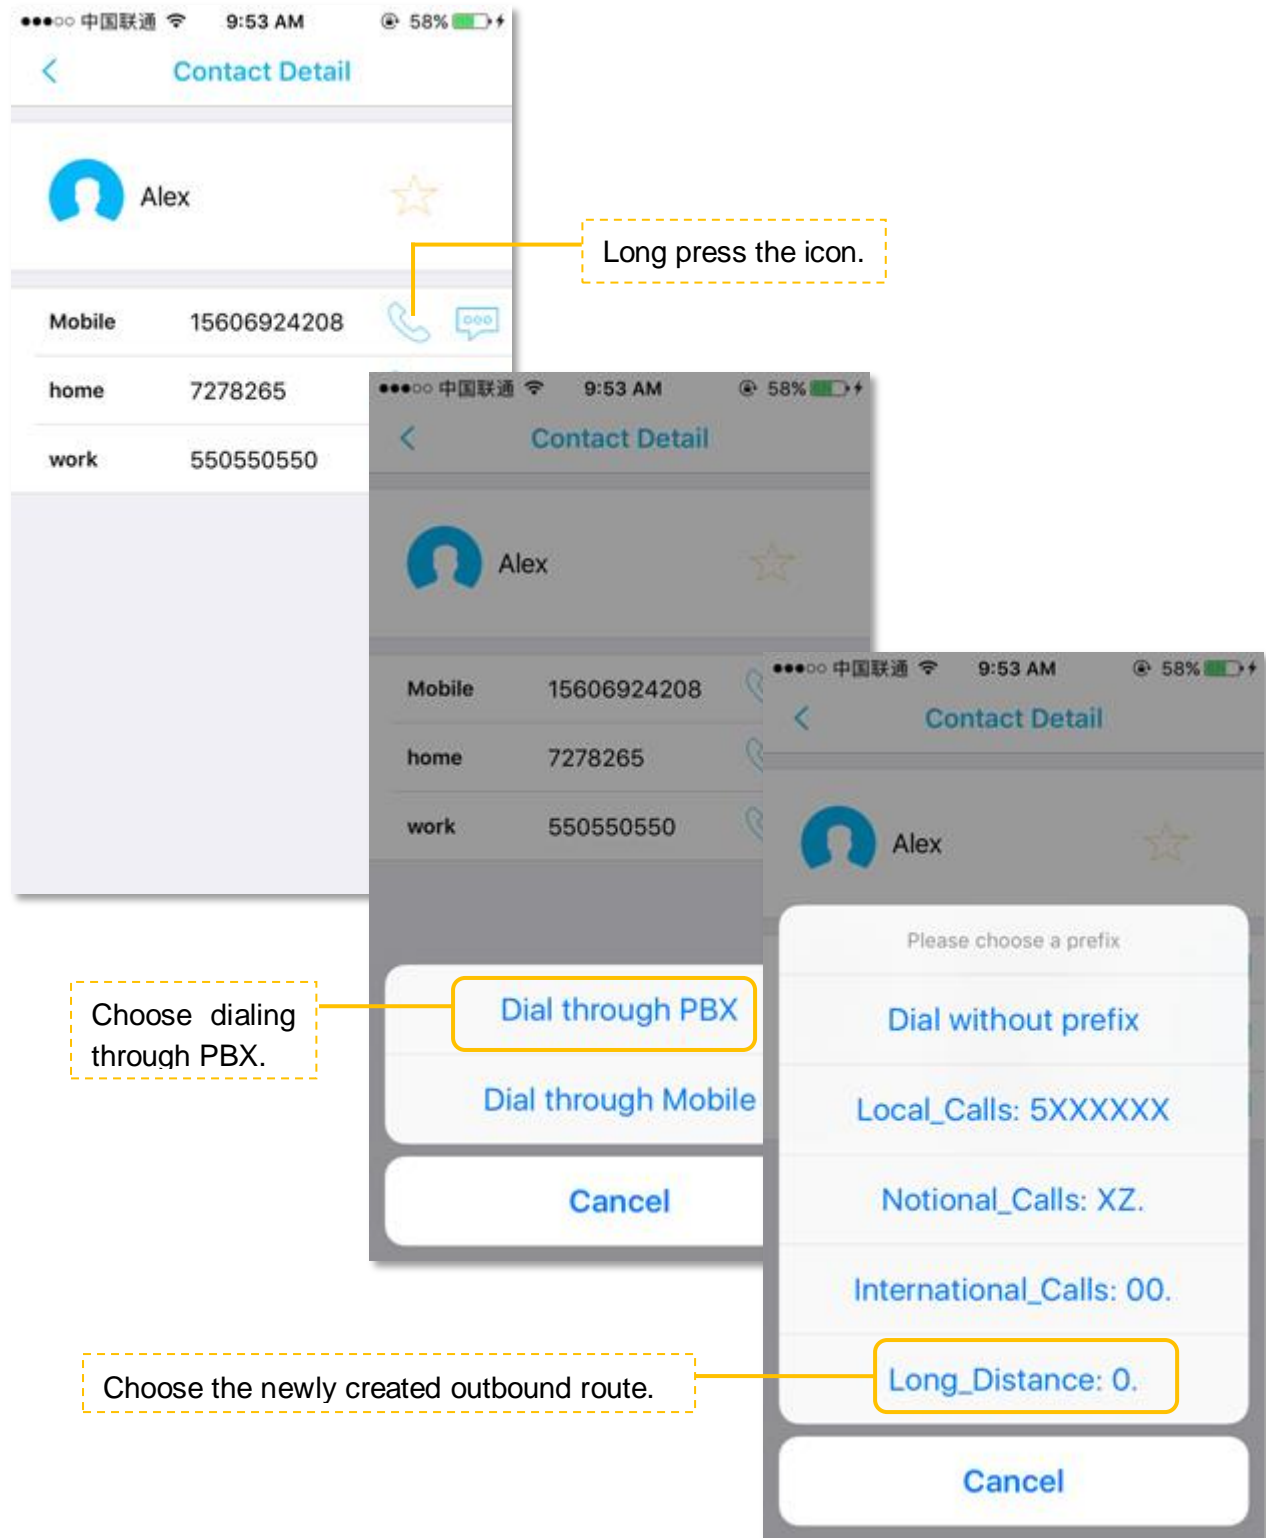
●●●○○ 中国联通 9:53 AM 58%

Contact Detail

Alex

Long press the icon.

| Mobile | 15606924208 |
|---|---|
| home | 7278265 |
| work | 550550550 |

●●●○○ 中国联通 9:53 AM 58%

Contact Detail

Alex

| Mobile | 15606924208 |
|---|---|
| home | 7278265 |
| work | 550550550 |

Choose dialing through PBX.

Dial through PBX

Dial through Mobile

Cancel

●●●○○ 中国联通 9:53 AM 58%

Contact Detail

Alex

Please choose a prefix

Dial without prefix

Local_Calls: 5XXXXXX

Notional_Calls: XZ.

International_Calls: 00.

Long_Distance: 0.

Cancel

Choose the newly created outbound route.